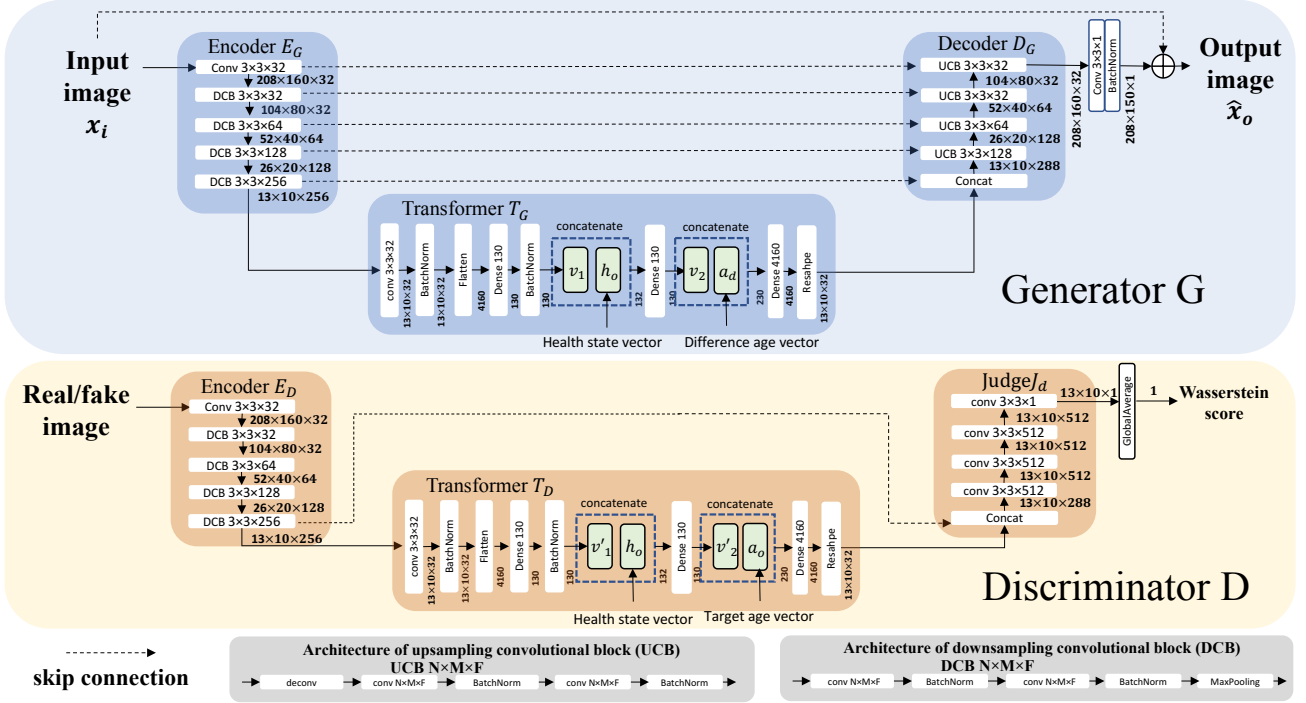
Input image $x_i$

Encoder $E_G$

Conv 3×3×32
208×160×32
DCB 3×3×32
104×80×32
DCB 3×3×64
52×40×64
DCB 3×3×128
26×20×128
DCB 3×3×256
13×10×256

Decoder $D_G$

UCB 3×3×32
104×80×32
UCB 3×3×32
52×40×64
UCB 3×3×64
26×20×128
UCB 3×3×128
13×10×288
Concat

208×160×32
Conv 3×3×1
BatchNorm
208×150×1

Output image $\hat{x}_o$

Transformer $T_G$

conv 3×3×32
13×10×32
BatchNorm
13×10×32
Flatten
4160
Dense 130
130
BatchNorm
130
concatenate
$v_1$ $h_o$
132
Dense 130
130
concatenate
$v_2$ $a_d$
230
Dense 4160
4160
Resahpe
13×10×32

Health state vector
Difference age vector

Generator G

Real/fake image

Encoder $E_D$

Conv 3×3×32
208×160×32
DCB 3×3×32
104×80×32
DCB 3×3×64
52×40×64
DCB 3×3×128
26×20×128
DCB 3×3×256
13×10×256

Transformer $T_D$

conv 3×3×32
13×10×32
BatchNorm
13×10×32
Flatten
4160
Dense 130
130
BatchNorm
130
concatenate
$v'_1$ $h_o$
132
Dense 130
130
concatenate
$v'_2$ $a_o$
230
Dense 4160
4160
Resahpe
13×10×32

Health state vector
Target age vector

Judge$J_d$

conv 3×3×1
13×10×512
conv 3×3×512
13×10×512
conv 3×3×512
13×10×512
conv 3×3×512
13×10×288
Concat

13×10×1
GlobalAverage
1
Wasserstein score

Discriminator D

skip connection

Architecture of upsampling convolutional block (UCB)
UCB N×M×F
deconv
conv N×M×F
BatchNorm
conv N×M×F
BatchNorm

Architecture of downsampling convolutional block (DCB)
DCB N×M×F
conv N×M×F
BatchNorm
conv N×M×F
BatchNorm
MaxPooling